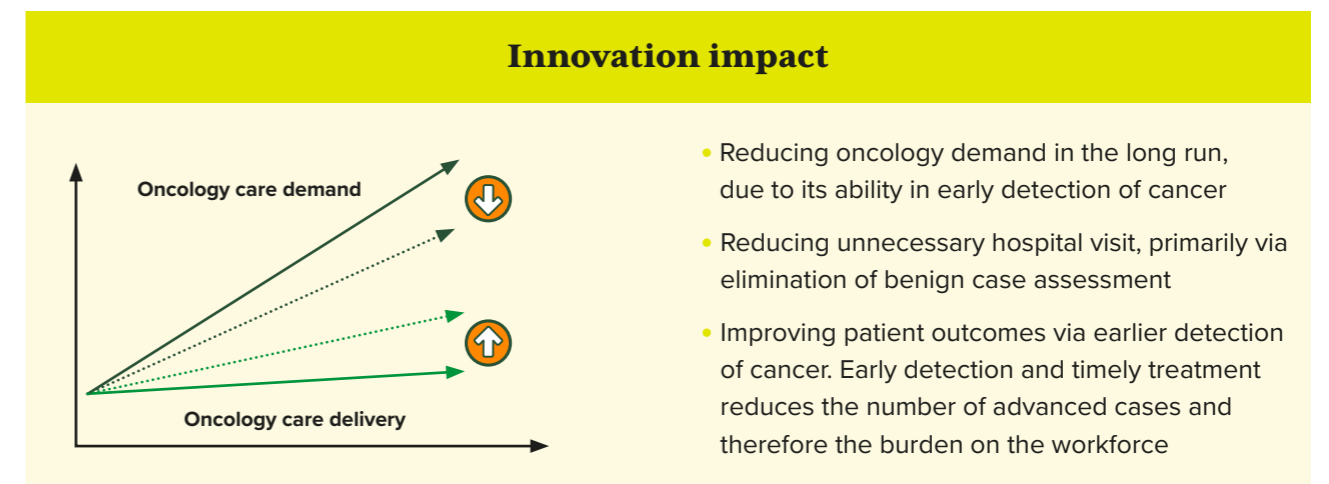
Innovation impact

Oncology care demand

Oncology care delivery

• Reducing oncology demand in the long run, due to its ability in early detection of cancer

• Reducing unnecessary hospital visit, primarily via elimination of benign case assessment

• Improving patient outcomes via earlier detection of cancer. Early detection and timely treatment reduces the number of advanced cases and therefore the burden on the workforce